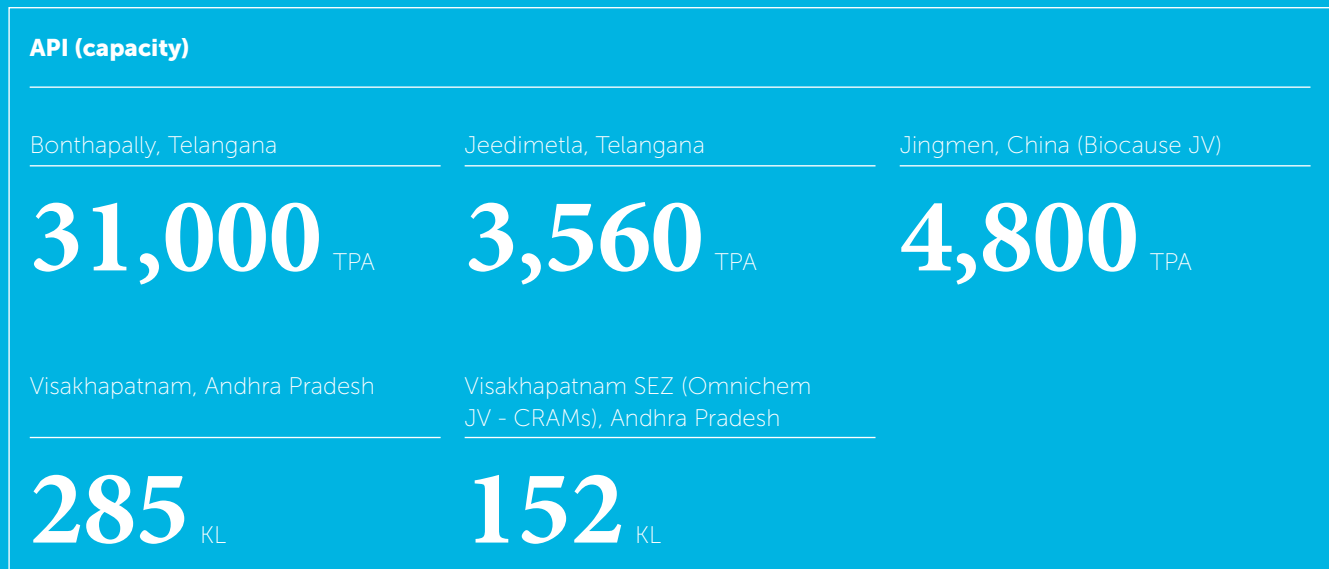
API (capacity)

Bonthapally, Telangana

31,000 TPA

Jeedimetla, Telangana

3,560 TPA

Jingmen, China (Biocause JV)

4,800 TPA

Visakhapatnam, Andhra Pradesh

285 KL

Visakhapatnam SEZ (Omnichem JV - CRAMs), Andhra Pradesh

152 KL